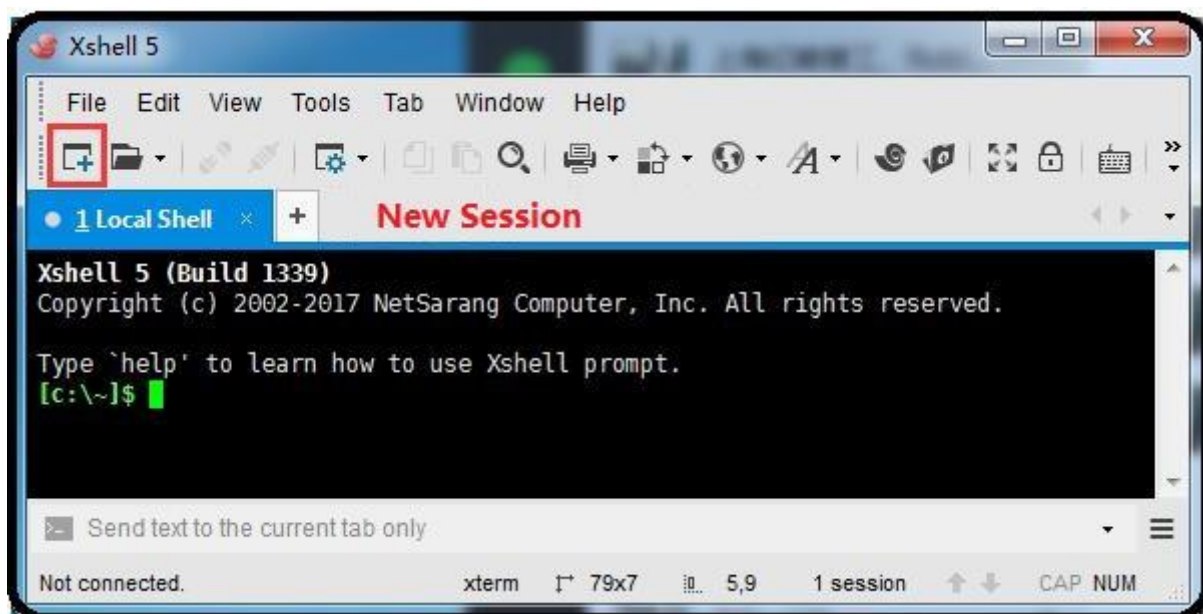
Xshell 5

File Edit View Tools Tab Window Help

1 Local Shell × + New Session

Xshell 5 (Build 1339)
Copyright (c) 2002-2017 NetSarang Computer, Inc. All rights reserved.

Type `help' to learn how to use Xshell prompt.
[c:\~]$

Send text to the current tab only

Not connected. xterm 79x7 5,9 1 session CAP NUM